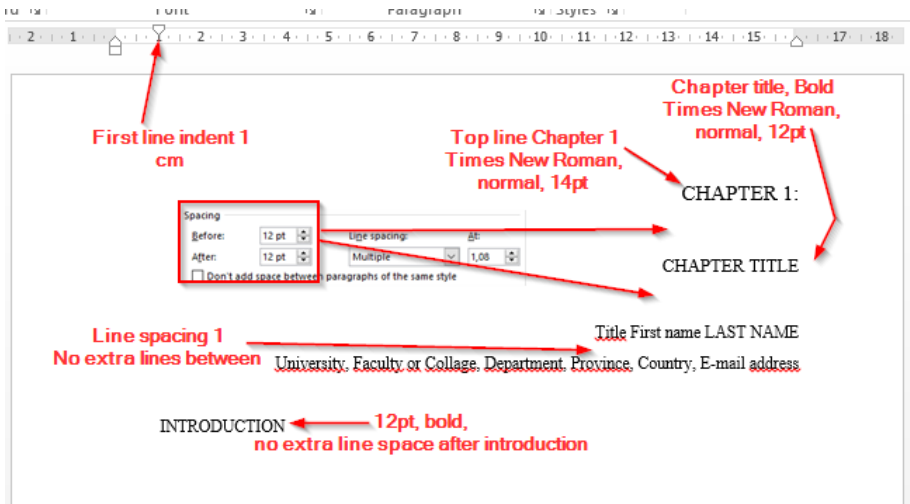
Font Paragraph Styles

2 · 1 · 1 · 2 · 3 · 4 · 5 · 6 · 7 · 8 · 9 · 10 · 11 · 12 · 13 · 14 · 15 · 17 · 18

First line indent 1 cm

Top line Chapter 1 Times New Roman, normal, 14pt

Chapter title, Bold Times New Roman, normal, 12pt

Spacing
Before: 12 pt
After: 12 pt
Line spacing: Multiple
At: 1,08
Don't add space between paragraphs of the same style

CHAPTER 1:

CHAPTER TITLE

Line spacing 1
No extra lines between

Title First name LAST NAME

University, Faculty or Collage, Department, Province, Country, E-mail address

INTRODUCTION

12pt, bold,
no extra line space after introduction